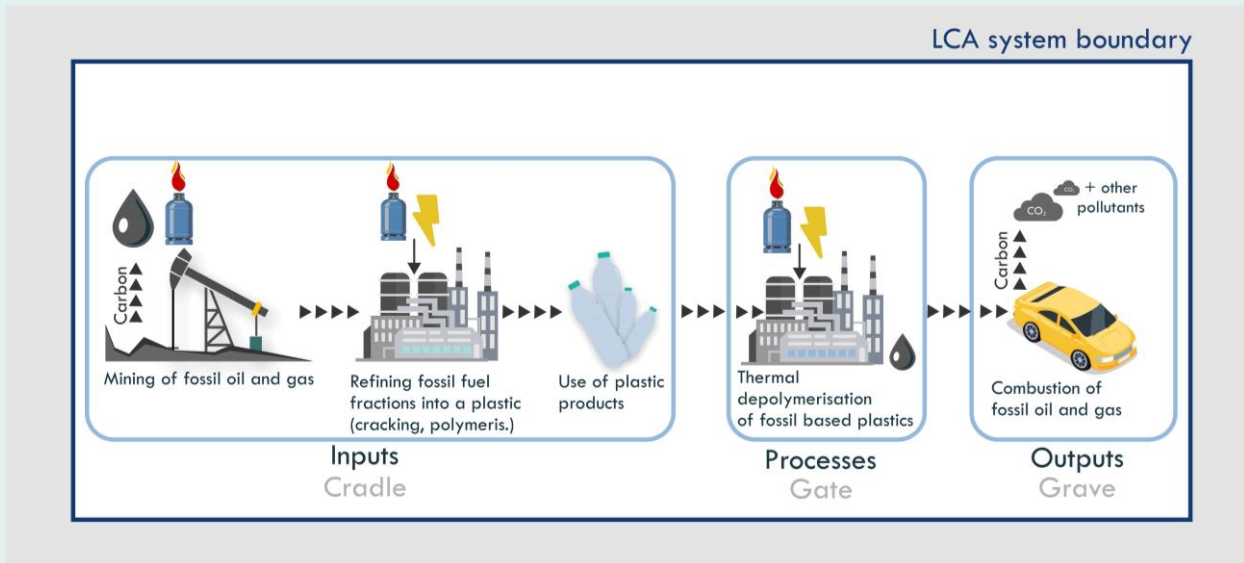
LCA system boundary

Carbon

Mining of fossil oil and gas

Refining fossil fuel fractions into a plastic (cracking, polymeris.)

Use of plastic products

Inputs
Cradle

Thermal depolymerisation of fossil based plastics

Processes
Gate

$CO_2$ $CO_2$ + other pollutants

Carbon

Combustion of fossil oil and gas

Outputs
Grave